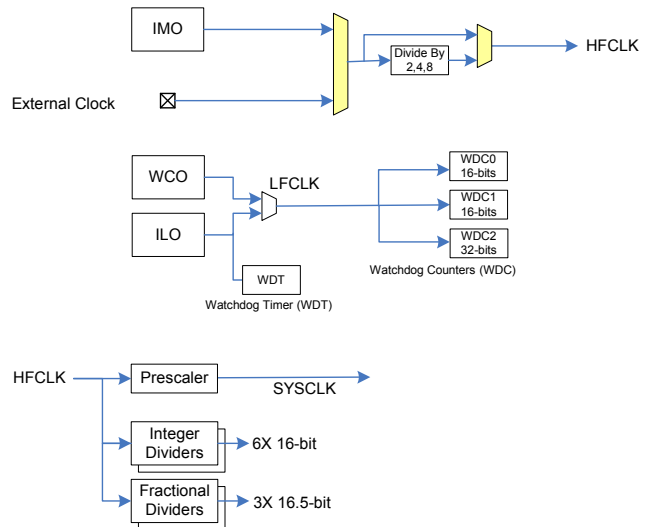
IMO

External Clock

Divide By 2,4,8

HFCLK

WCO

LFCLK

ILO

WDC0 16-bits

WDC1 16-bits

WDC2 32-bits

Watchdog Counters (WDC)

WDT

Watchdog Timer (WDT)

HFCLK

Prescaler

SYSCLK

Integer Dividers

6X 16-bit

Fractional Dividers

3X 16.5-bit